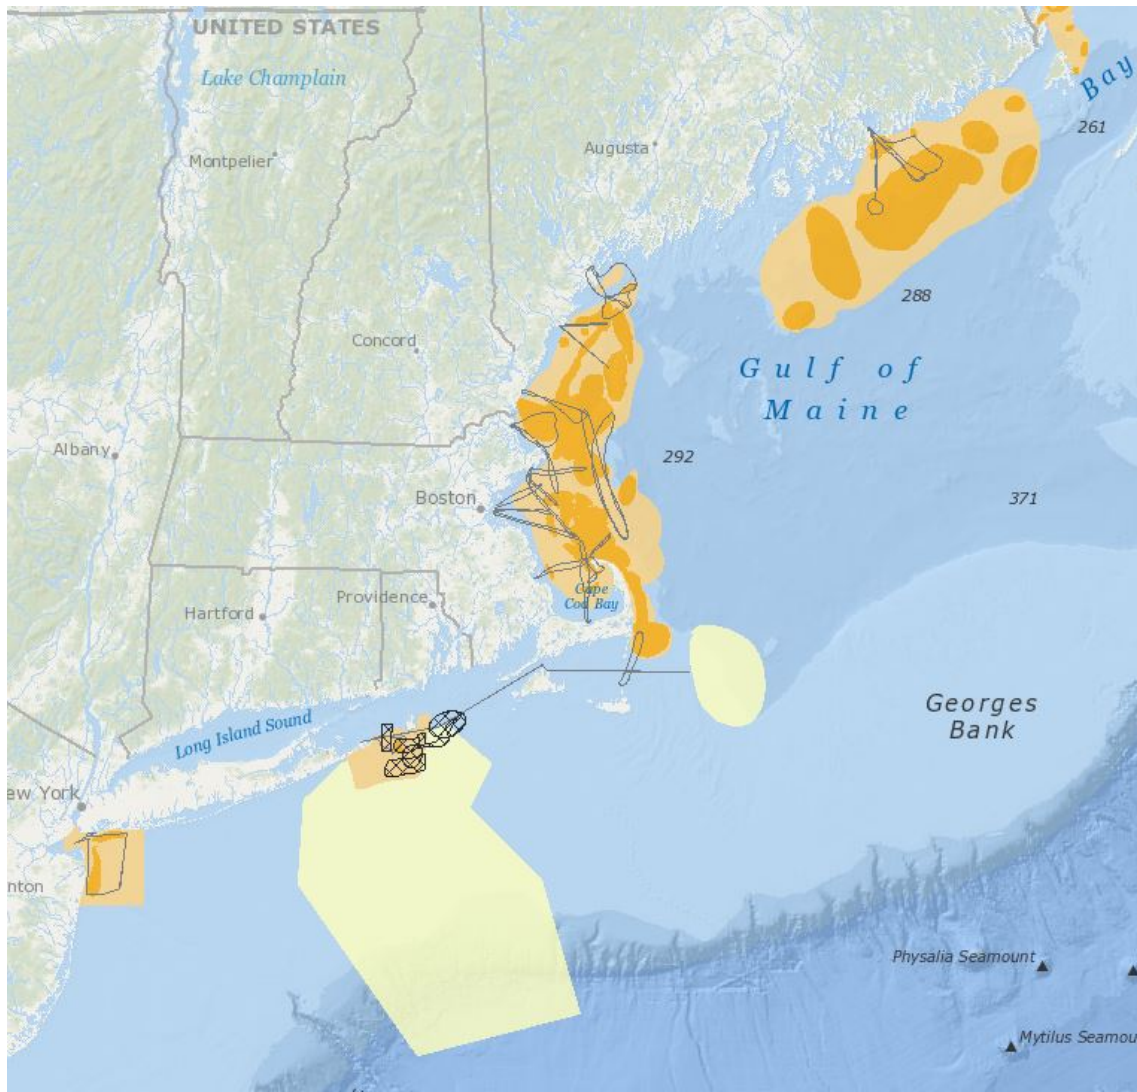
UNITED STATES

Lake Champlain

Bay

261

Augusta

Montpelier

288

Concord

Gulf of Maine

292

Albany

Boston

371

Cape Cod Bay

Hartford

Providence

Georges Bank

Long Island Sound

ew York

nton

Physalia Seamount

Mytilus Seamou